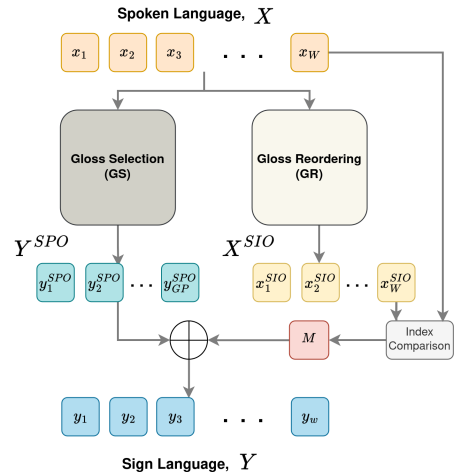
Spoken Language, $X$

$x_1$ $x_2$ $x_3$ . . . $x_W$

Gloss Selection (GS)

Gloss Reordering (GR)

$Y^{SPO}$

$X^{SIO}$

$y_1^{SPO}$ $y_2^{SPO}$ . . . $y_{GP}^{SPO}$

$x_1^{SIO}$ $x_2^{SIO}$ . . . $x_W^{SIO}$

$M$

Index Comparison

$y_1$ $y_2$ $y_3$ . . . $y_w$

Sign Language, $Y$